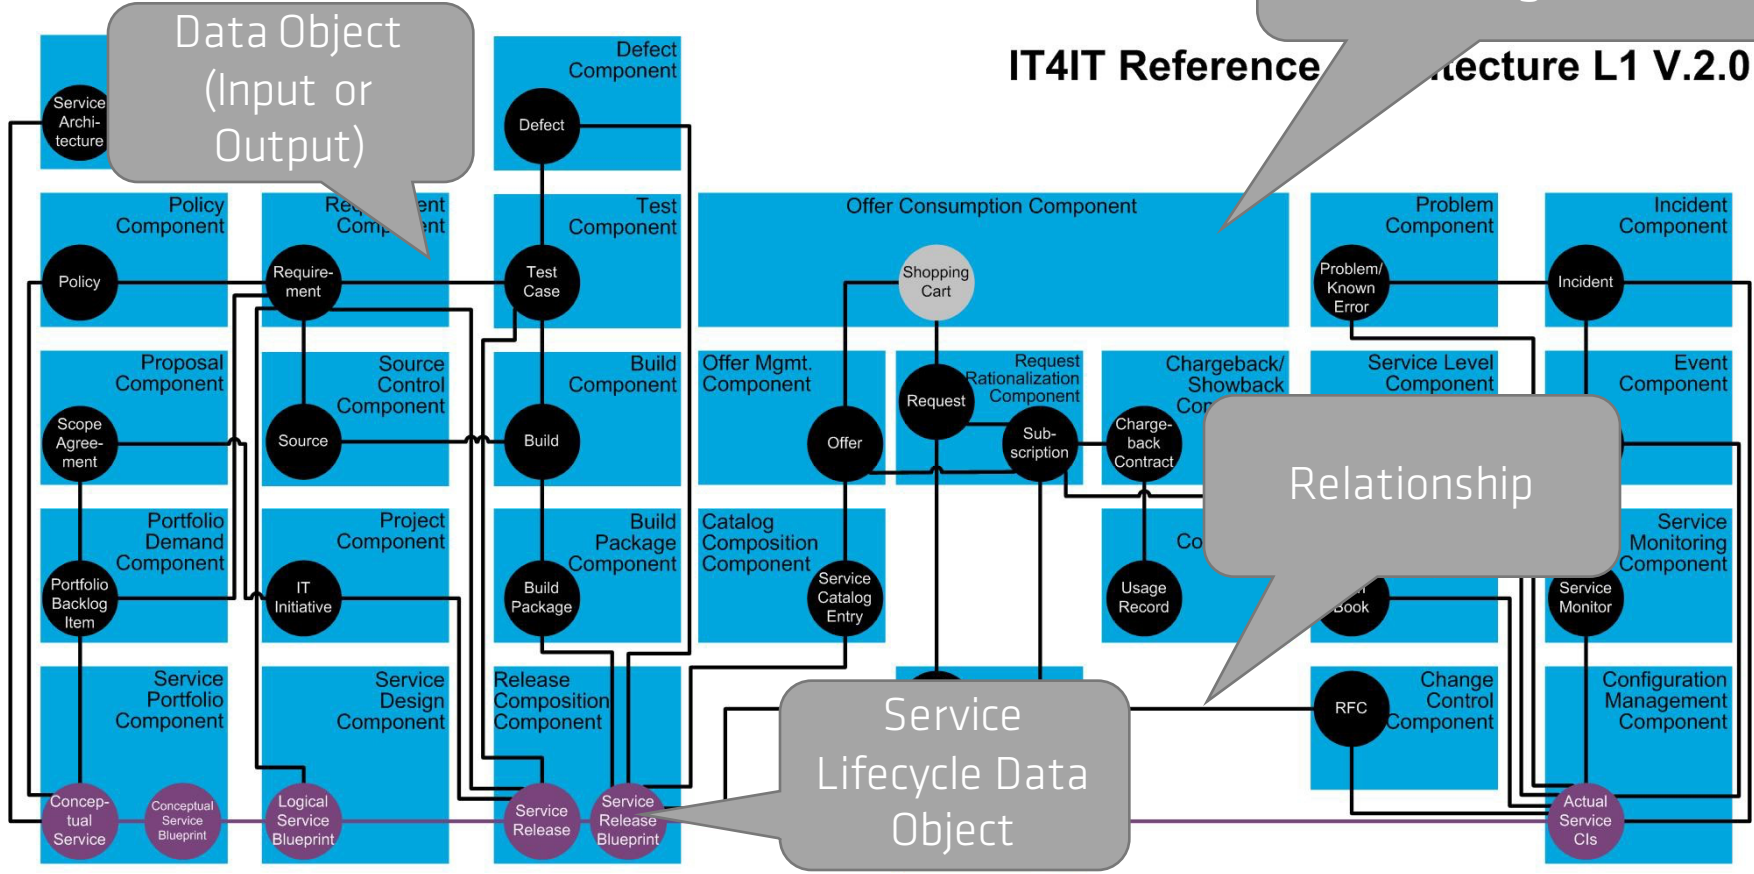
Data Object (Input or Output)

IT4IT Reference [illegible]itecture L1 V.2.0

Service Archi- tecture

Defect Component

Defect

Policy Component

Policy

Req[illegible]ent Comp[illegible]ent

Require- ment

Test Component

Test Case

Offer Consumption Component

Shopping Cart

Problem Component

Problem/ Known Error

Incident Component

Incident

Proposal Component

Scope Agree- ment

Source Control Component

Source

Build Component

Build

Offer Mgmt. Component

Offer

Request Rationalization Component

Request

Sub- scription

Chargeback/ Showback Co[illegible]

Charge- back Contract

Service Level Component

Event Component

Relationship

Portfolio Demand Component

Portfolio Backlog Item

Project Component

IT Initiative

Build Package Component

Build Package

Catalog Composition Component

Service Catalog Entry

Co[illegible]

Usage Record

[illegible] Book

Service Monitoring Component

Service Monitor

Service Portfolio Component

Service Design Component

Release Composition Component

Service Lifecycle Data Object

RFC

Change Control Component

Configuration Management Component

Concep- tual Service

Conceptual Service Blueprint

Logical Service Blueprint

Service Release

Service Release Blueprint

Actual Service CIs